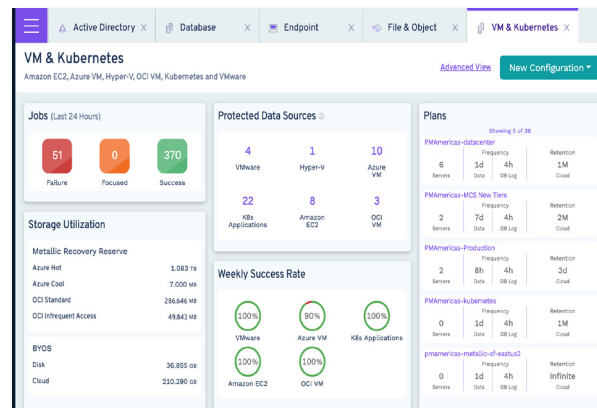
Active Directory ×
Database ×
Endpoint ×
File & Object ×
VM & Kubernetes ×

VM & Kubernetes
Amazon EC2, Azure VM, Hyper-V, OCI VM, Kubernetes and VMware

Advanced View
New Configuration ▾

Jobs (Last 24 Hours)
51 Failure
0 Focused
370 Success

Storage Utilization
Metallic Recovery Reserve

| | |
|---|---|
| Azure Hot | 1.083 TB |
| Azure Cool | 7.000 MB |
| OCI Standard | 286.646 MB |
| OCI Infrequent Access | 49.843 MB |

BYOS

| | |
|---|---|
| Disk | 36.855 GB |
| Cloud | 210.290 GB |

Protected Data Sources
4 VMware
1 Hyper-V
10 Azure VM
22 K8s Applications
8 Amazon EC2
3 OCI VM

Weekly Success Rate
100% VMware
90% Azure VM
100% K8s Applications
100% Amazon EC2
100% OCI VM

Plans
Showing 5 of 36

PMAmericas-datacenter
6 Servers | Frequency 1d Data | 4h DB Log | Retention 1M Cloud

PMAmericas-MCS New Tiers
2 Servers | Frequency 7d Data | 4h DB Log | Retention 2M Cloud

PMAmericas-Production
2 Servers | Frequency 8h Data | 4h DB Log | Retention 3d Cloud

PMAmericas-kubernetes
0 Servers | Frequency 1d Data | 4h DB Log | Retention 1M Cloud

pmamericas-metallic-sf-eastus2
0 Servers | Frequency 1d Data | 4h DB Log | Retention Infinite Cloud